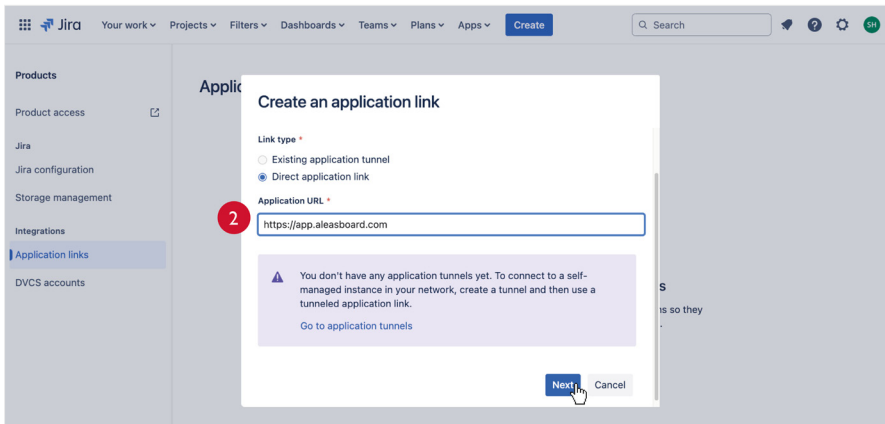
Jira Your work Projects Filters Dashboards Teams Plans Apps Create

Search

SH

Products

Product access

Jira

Jira configuration

Storage management

Integrations

Application links

DVCS accounts

Applic

s

ns so they

Create an application link

Link type *

Existing application tunnel

Direct application link

Application URL *

2

https://app.aleasboard.com

You don't have any application tunnels yet. To connect to a self-managed instance in your network, create a tunnel and then use a tunneled application link.

Go to application tunnels

Next

Cancel